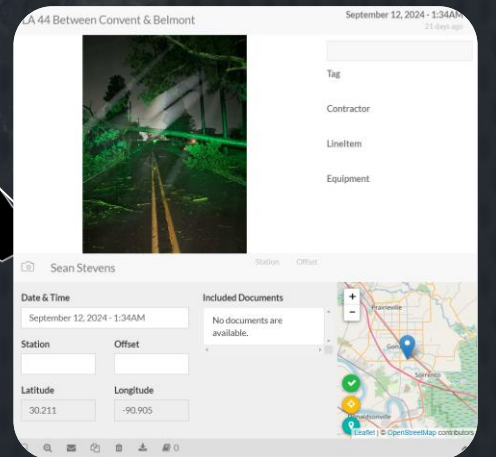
LA 44 Between Convent & Belmont
September 12, 2024 - 1:34AM
21 days ago

Tag

Contractor

LineItem

Equipment

Sean Stevens
Station Offset

Date & Time
September 12, 2024 - 1:34AM

Included Documents
No documents are available.

Station
Offset

Latitude
30.211
Longitude
-90.905

+
-
Prairieville
Sorrento
Leaflet | © OpenStreetMap contributors

0